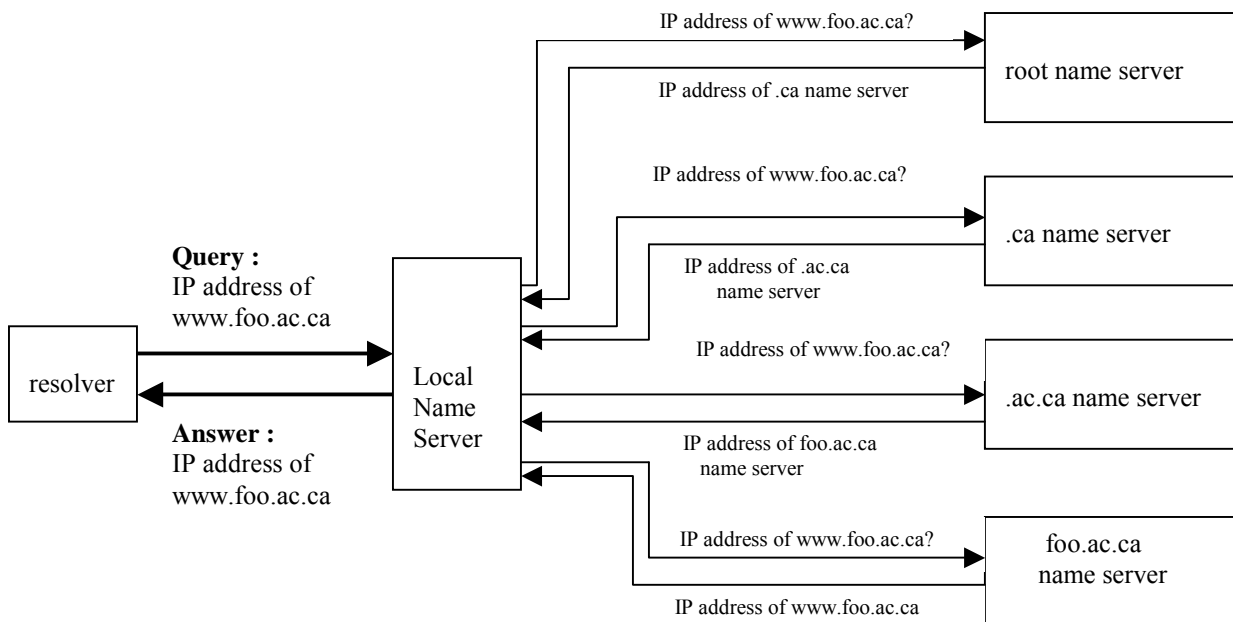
IP address of www.foo.ac.ca?

root name server

IP address of .ca name server

IP address of www.foo.ac.ca?

.ca name server

IP address of .ac.ca name server

**Query :** IP address of www.foo.ac.ca

resolver

Local Name Server

IP address of www.foo.ac.ca?

.ac.ca name server

**Answer :** IP address of www.foo.ac.ca

IP address of foo.ac.ca name server

IP address of www.foo.ac.ca?

foo.ac.ca name server

IP address of www.foo.ac.ca